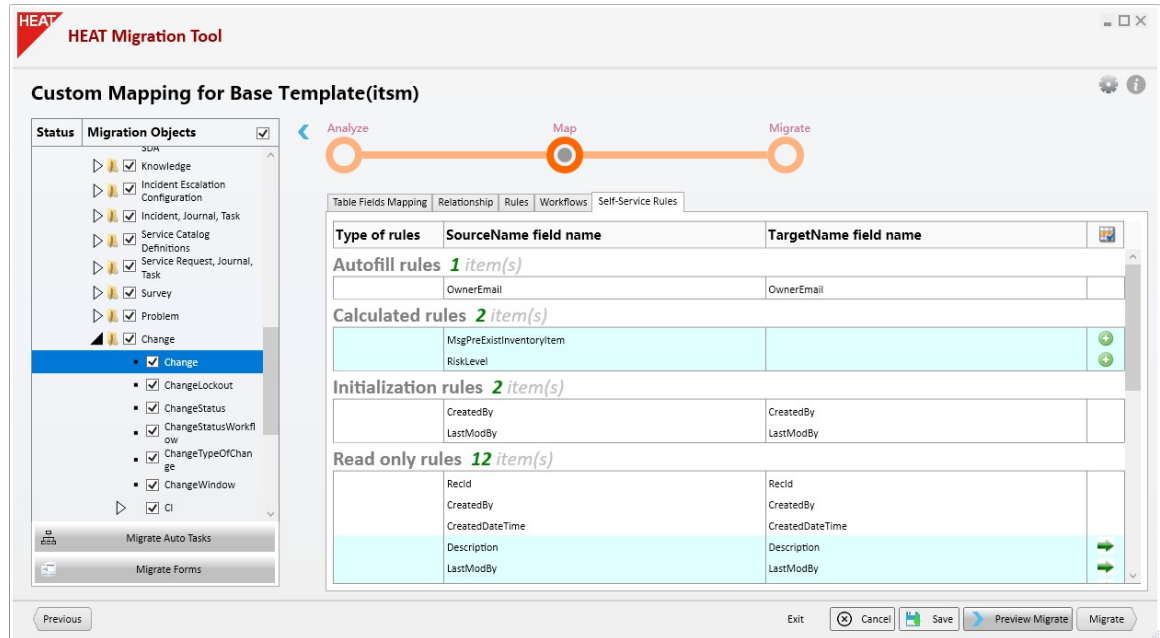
HEAT
HEAT Migration Tool

Custom Mapping for Base Template(itsm)

Status | Migration Objects

SDA
Knowledge
Incident Escalation Configuration
Incident, Journal, Task
Service Catalog Definitions
Service Request, Journal, Task
Survey
Problem
Change
Change
ChangeLockout
ChangeStatus
ChangeStatusWorkflow
ChangeTypeOfChange
ChangeWindow
CI

Migrate Auto Tasks
Migrate Forms

Analyze
Map
Migrate

Table Fields Mapping | Relationship | Rules | Workflows | Self-Service Rules

| Type of rules | SourceName field name | TargetName field name |
|---|---|---|
| Autofill rules 1 item(s) | | |
| | OwnerEmail | OwnerEmail |
| Calculated rules 2 item(s) | | |
| | MsgPreExistInventoryItem | |
| | RiskLevel | |
| Initialization rules 2 item(s) | | |
| | CreatedBy | CreatedBy |
| | LastModBy | LastModBy |
| Read only rules 12 item(s) | | |
| | RecId | RecId |
| | CreatedBy | CreatedBy |
| | CreatedDateTime | CreatedDateTime |
| | Description | Description |
| | LastModBy | LastModBy |

Previous
Exit
Cancel
Save
Preview Migrate
Migrate